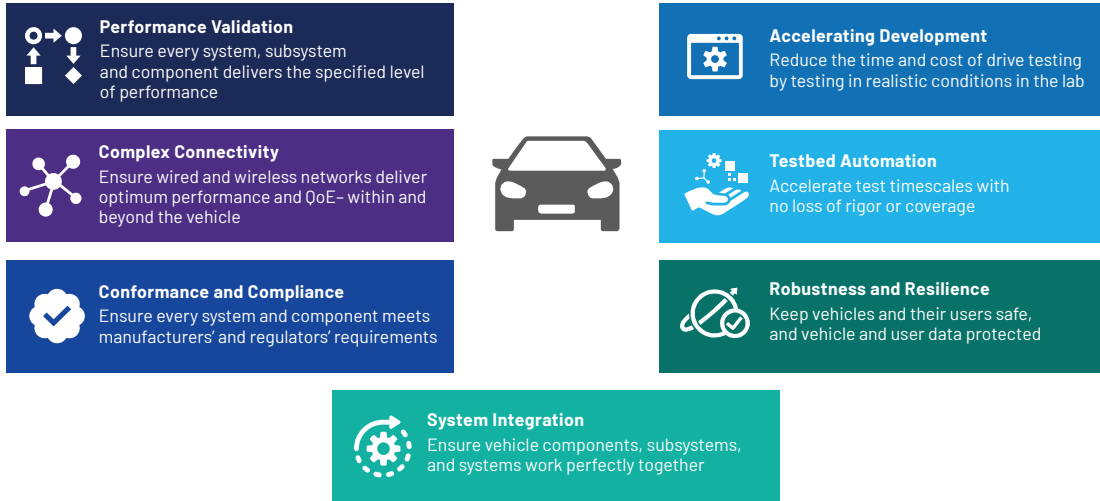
Performance Validation
Ensure every system, subsystem and component delivers the specified level of performance

Complex Connectivity
Ensure wired and wireless networks deliver optimum performance and QoE– within and beyond the vehicle

Conformance and Compliance
Ensure every system and component meets manufacturers' and regulators' requirements

Accelerating Development
Reduce the time and cost of drive testing by testing in realistic conditions in the lab

Testbed Automation
Accelerate test timescales with no loss of rigor or coverage

Robustness and Resilience
Keep vehicles and their users safe, and vehicle and user data protected

System Integration
Ensure vehicle components, subsystems, and systems work perfectly together